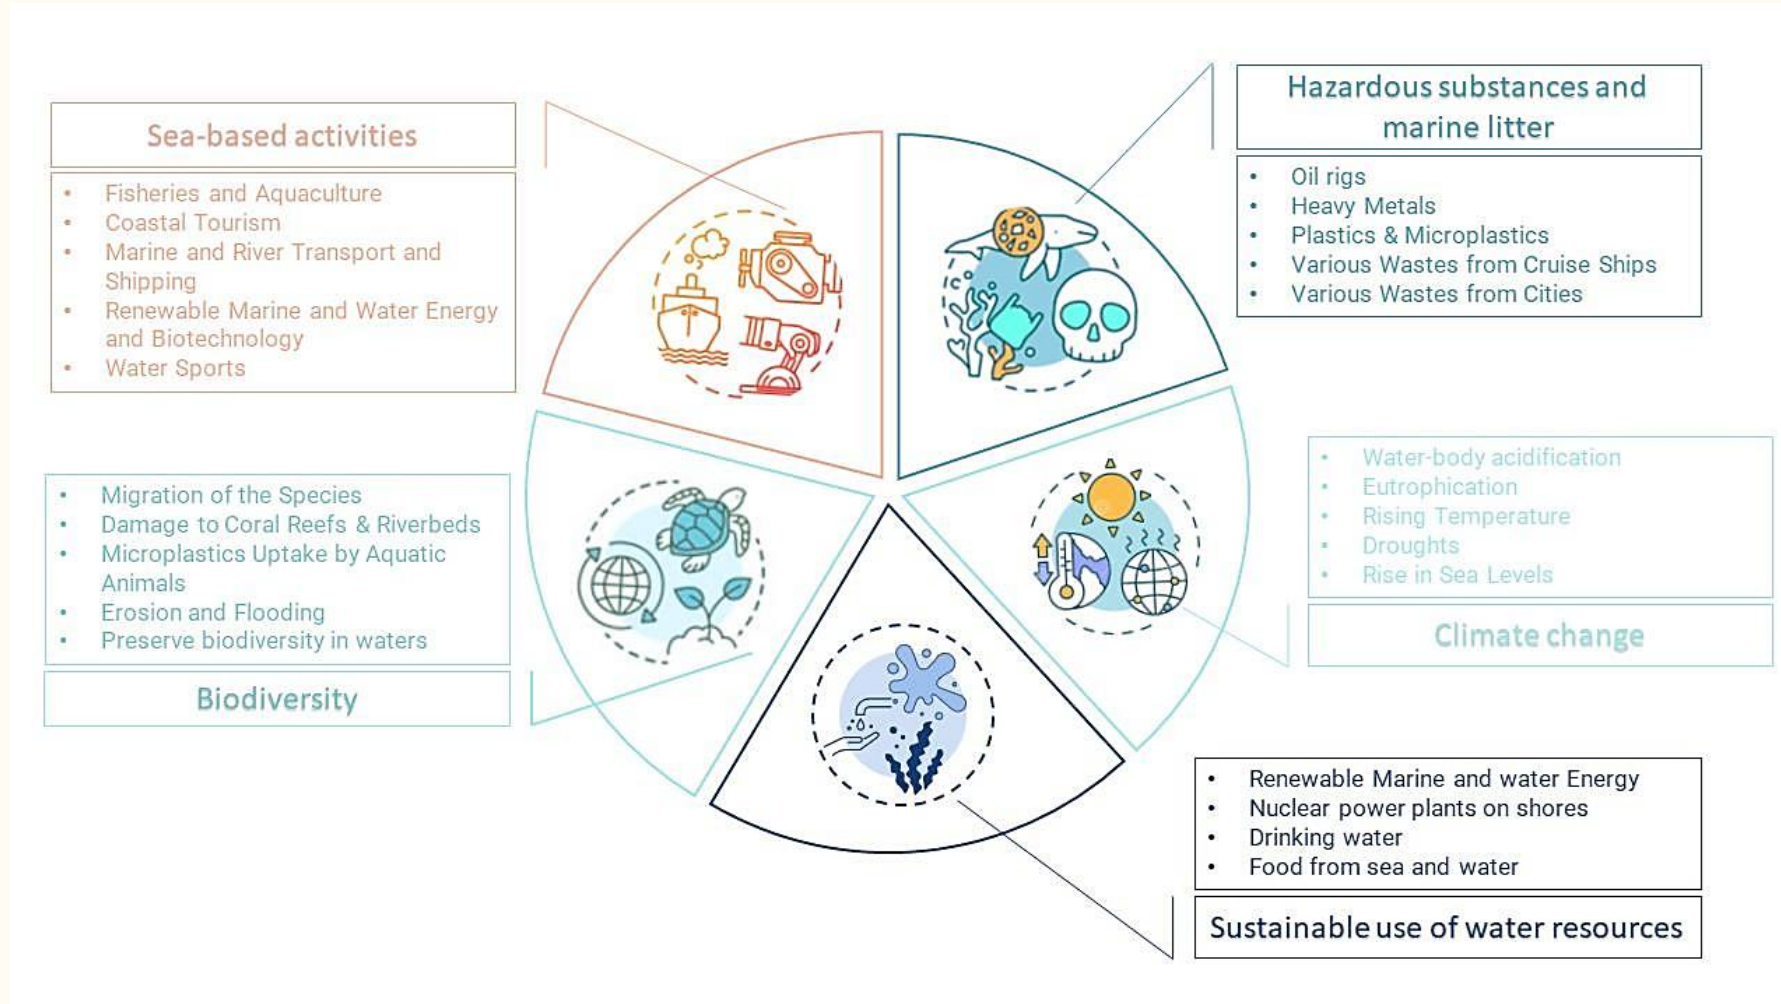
Sea-based activities

- Fisheries and Aquaculture
- Coastal Tourism
- Marine and River Transport and Shipping
- Renewable Marine and Water Energy and Biotechnology
- Water Sports

Hazardous substances and marine litter

- Oil rigs
- Heavy Metals
- Plastics & Microplastics
- Various Wastes from Cruise Ships
- Various Wastes from Cities

- Water-body acidification
- Eutrophication
- Rising Temperature
- Droughts
- Rise in Sea Levels

Climate change

- Migration of the Species
- Damage to Coral Reefs & Riverbeds
- Microplastics Uptake by Aquatic Animals
- Erosion and Flooding
- Preserve biodiversity in waters

Biodiversity

- Renewable Marine and water Energy
- Nuclear power plants on shores
- Drinking water
- Food from sea and water

Sustainable use of water resources